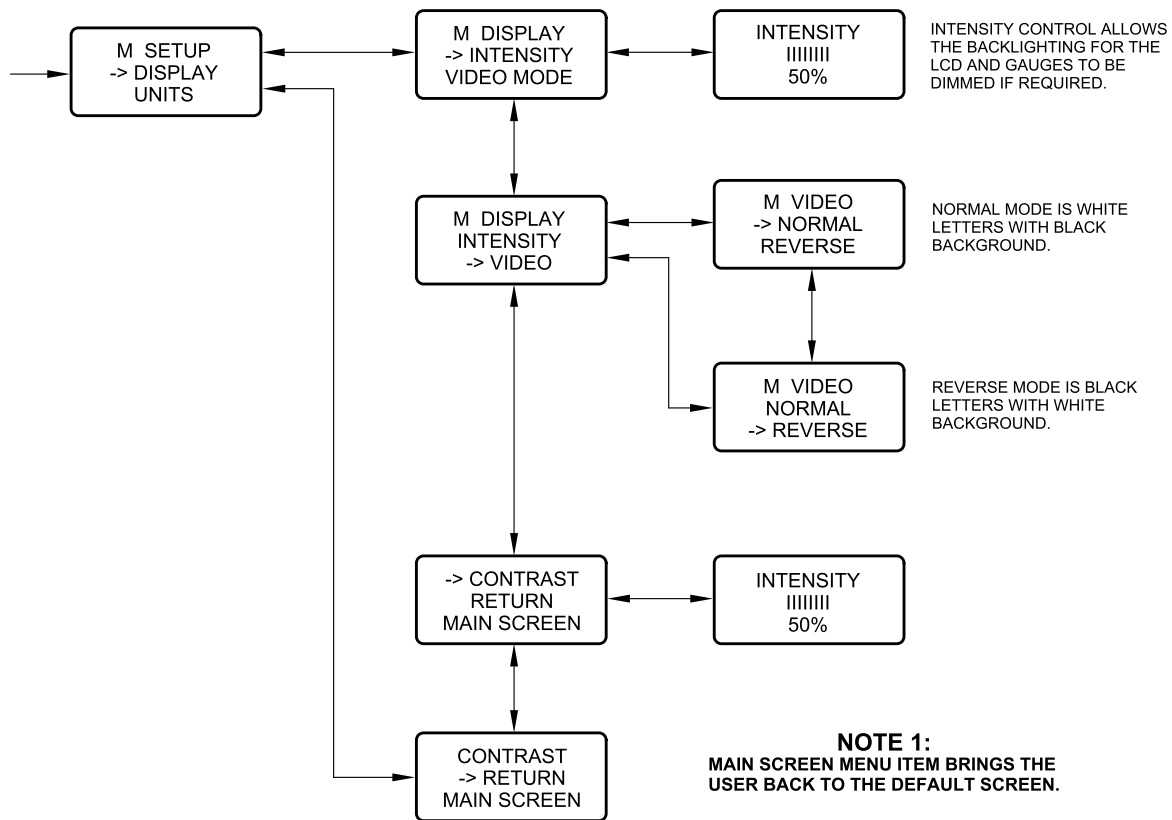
M SETUP
-> DISPLAY
UNITS

M DISPLAY
-> INTENSITY
VIDEO MODE

INTENSITY
IIIIIIII
50%

INTENSITY CONTROL ALLOWS THE BACKLIGHTING FOR THE LCD AND GAUGES TO BE DIMMED IF REQUIRED.

M DISPLAY
INTENSITY
-> VIDEO

M VIDEO
-> NORMAL
REVERSE

NORMAL MODE IS WHITE LETTERS WITH BLACK BACKGROUND.

M VIDEO
NORMAL
-> REVERSE

REVERSE MODE IS BLACK LETTERS WITH WHITE BACKGROUND.

-> CONTRAST
RETURN
MAIN SCREEN

INTENSITY
IIIIIIII
50%

CONTRAST
-> RETURN
MAIN SCREEN

NOTE 1:
MAIN SCREEN MENU ITEM BRINGS THE USER BACK TO THE DEFAULT SCREEN.